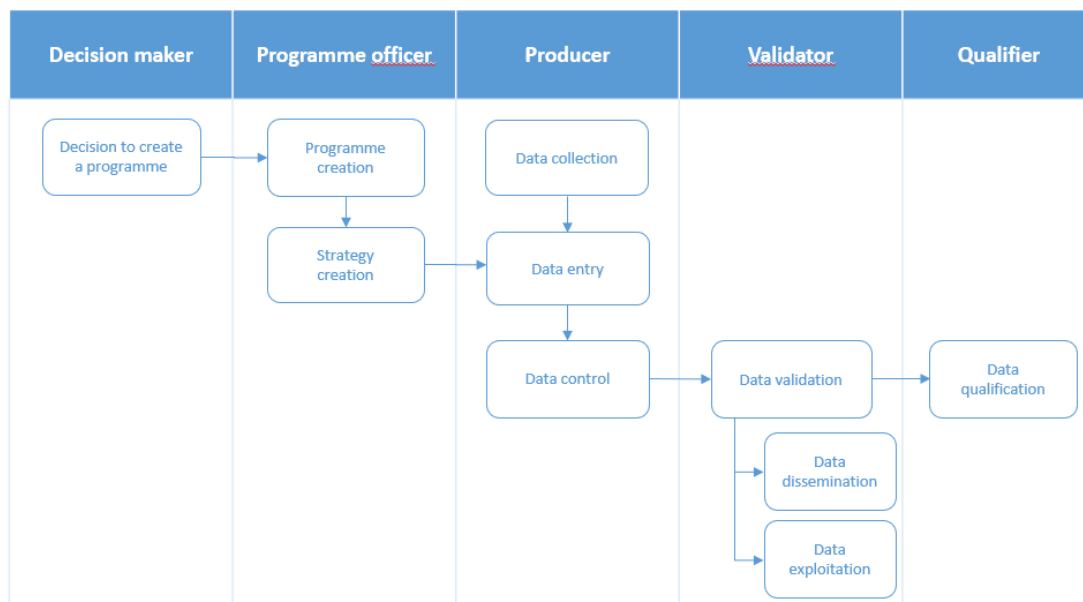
| Decision maker | Programme officer | Producer | Validator | Qualifier |
|---|---|---|---|---|

Decision to create a programme

Programme creation

Strategy creation

Data collection

Data entry

Data control

Data validation

Data qualification

Data dissemination

Data exploitation